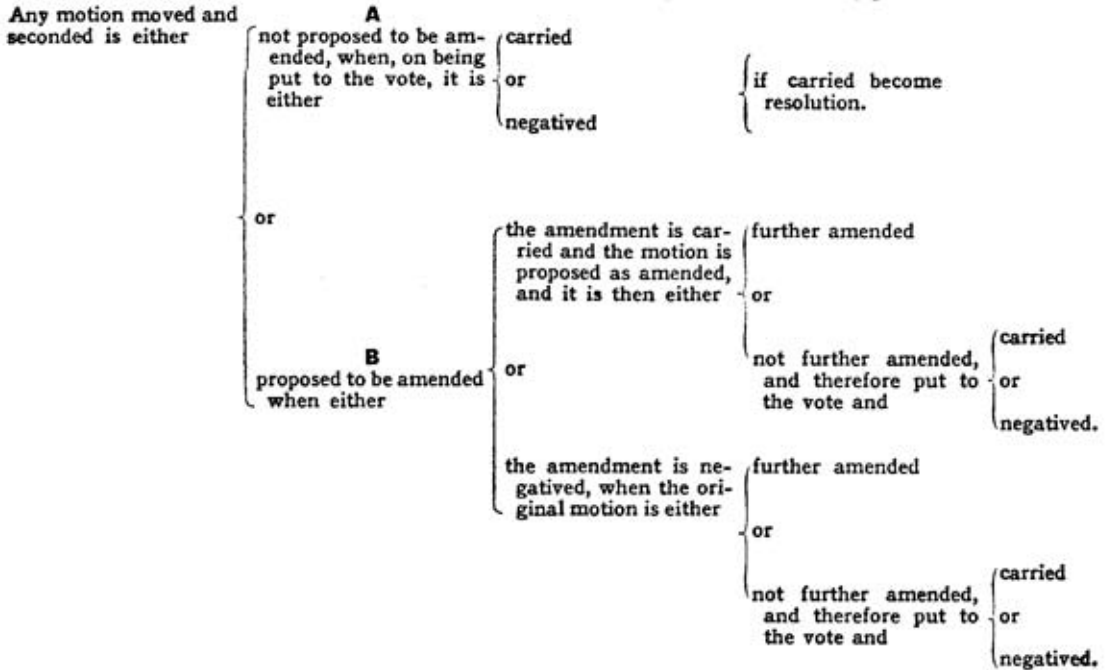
Any motion moved and seconded is either

A
not proposed to be amended, when, on being put to the vote, it is either

carried
or
negatived

if carried become resolution.

or

B
proposed to be amended when either

the amendment is carried and the motion is proposed as amended, and it is then either

further amended
or
not further amended, and therefore put to the vote and

carried
or
negatived.

or

the amendment is negatived, when the original motion is either

further amended
or
not further amended, and therefore put to the vote and

carried
or
negatived.